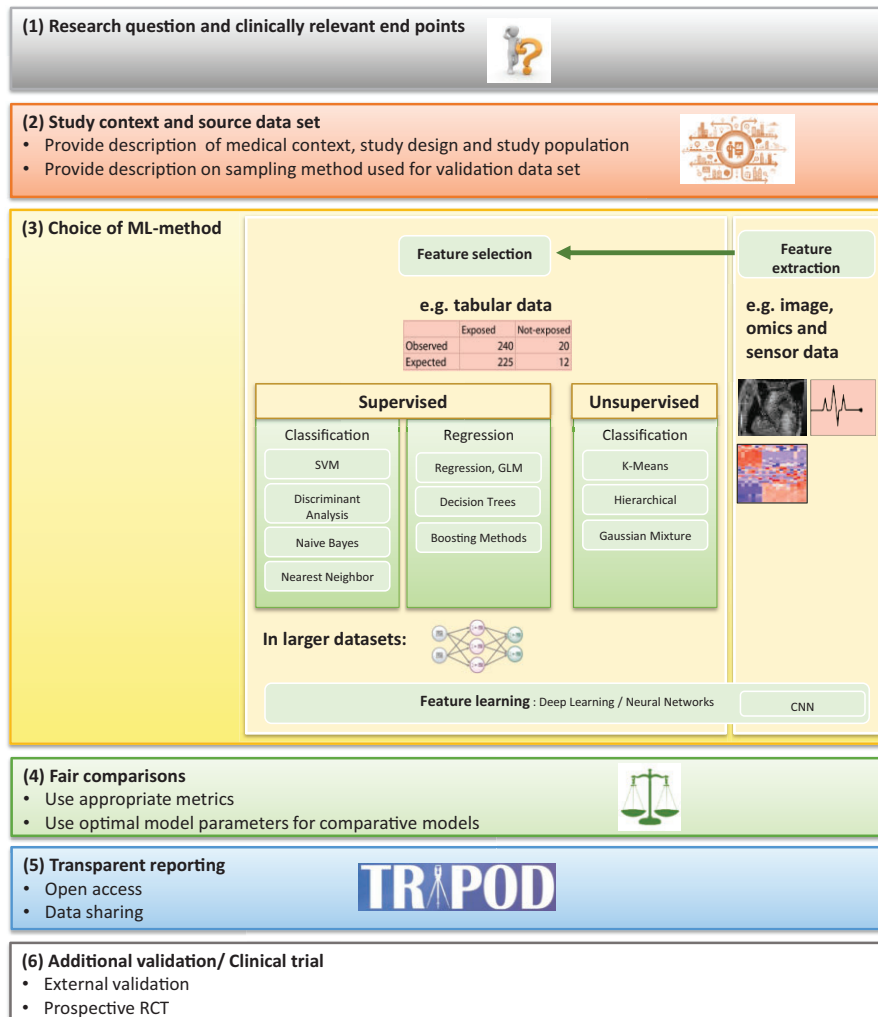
(1) Research question and clinically relevant end points

(2) Study context and source data set
• Provide description of medical context, study design and study population
• Provide description on sampling method used for validation data set

(3) Choice of ML-method

Feature selection

Feature extraction

e.g. tabular data

| | Exposed | Not-exposed |
|---|---|---|
| Observed | 240 | 20 |
| Expected | 225 | 12 |

e.g. image, omics and sensor data

Supervised

Classification
SVM
Discriminant Analysis
Naive Bayes
Nearest Neighbor

Regression
Regression, GLM
Decision Trees
Boosting Methods

Unsupervised

Classification
K-Means
Hierarchical
Gaussian Mixture

In larger datasets:

Feature learning : Deep Learning / Neural Networks

CNN

(4) Fair comparisons
• Use appropriate metrics
• Use optimal model parameters for comparative models

(5) Transparent reporting
• Open access
• Data sharing

TRIPOD

(6) Additional validation/ Clinical trial
• External validation
• Prospective RCT